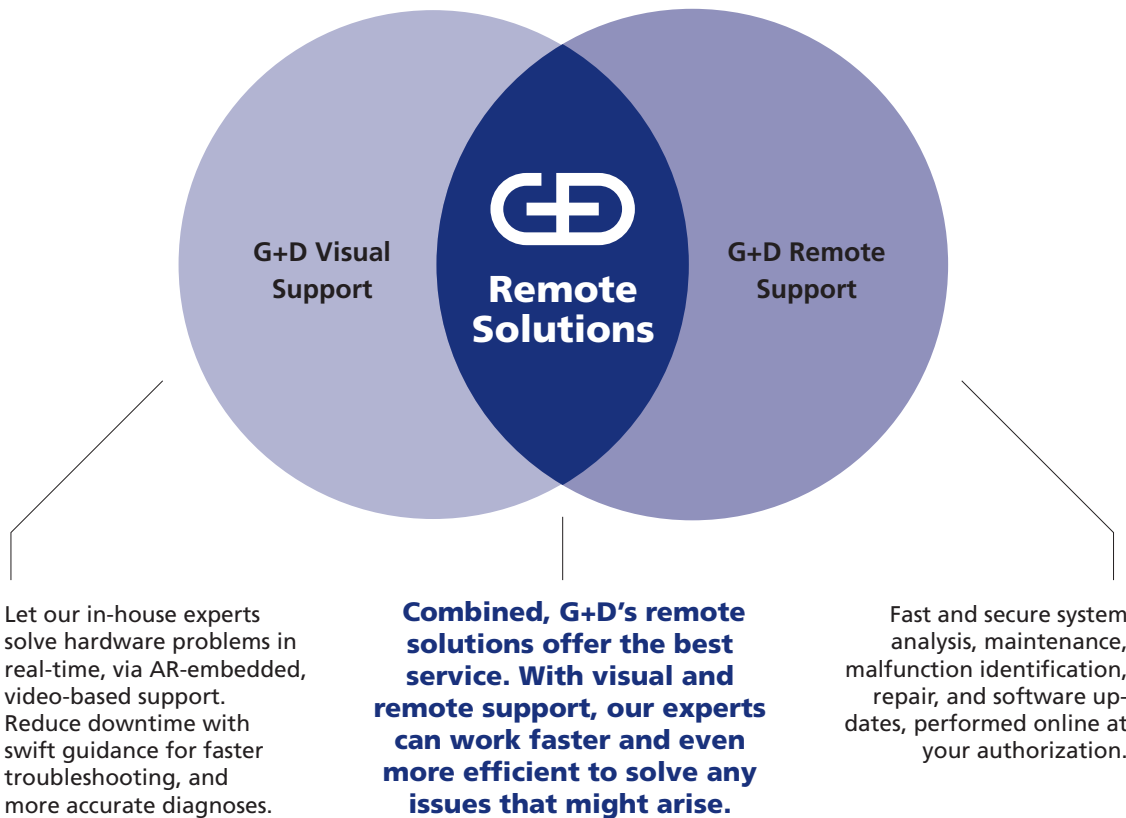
G+D Visual Support

G+D

Remote Solutions

G+D Remote Support

Let our in-house experts solve hardware problems in real-time, via AR-embedded, video-based support. Reduce downtime with swift guidance for faster troubleshooting, and more accurate diagnoses.

Combined, G+D's remote solutions offer the best service. With visual and remote support, our experts can work faster and even more efficient to solve any issues that might arise.

Fast and secure system analysis, maintenance, malfunction identification, repair, and software updates, performed online at your authorization.